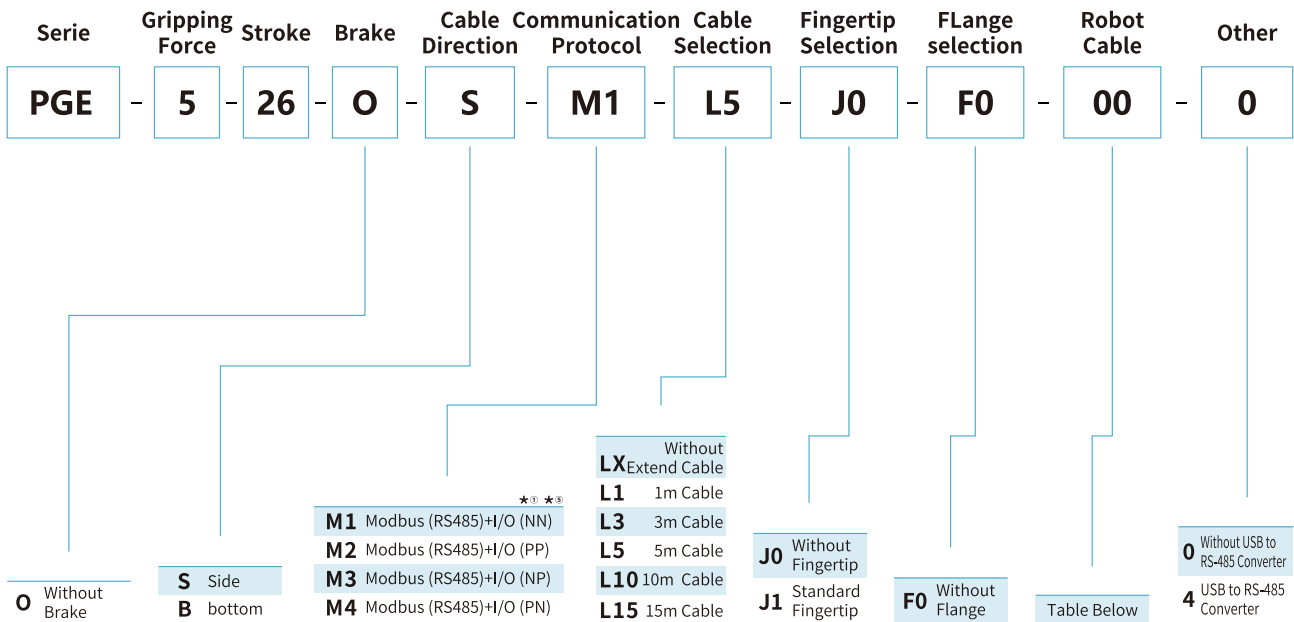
| Serie | Gripping Force | Stroke | Brake | Cable Direction | Communication Protocol | Cable Selection | Fingertip Selection | FLange selection | Robot Cable | Other |
|---|---|---|---|---|---|---|---|---|---|---|
| PGE | 5 | 26 | O | S | M1 | L5 | J0 | F0 | 00 | 0 |

- - - - - - - - - -

O Without Brake

S Side
B bottom

★① ★⑤
M1 Modbus (RS485)+I/O (NN)
M2 Modbus (RS485)+I/O (PP)
M3 Modbus (RS485)+I/O (NP)
M4 Modbus (RS485)+I/O (PN)

LX Without Extend Cable
L1 1m Cable
L3 3m Cable
L5 5m Cable
L10 10m Cable
L15 15m Cable

J0 Without Fingertip
J1 Standard Fingertip

F0 Without Flange

Table Below

0 Without USB to RS-485 Converter
4 USB to RS-485 Converter